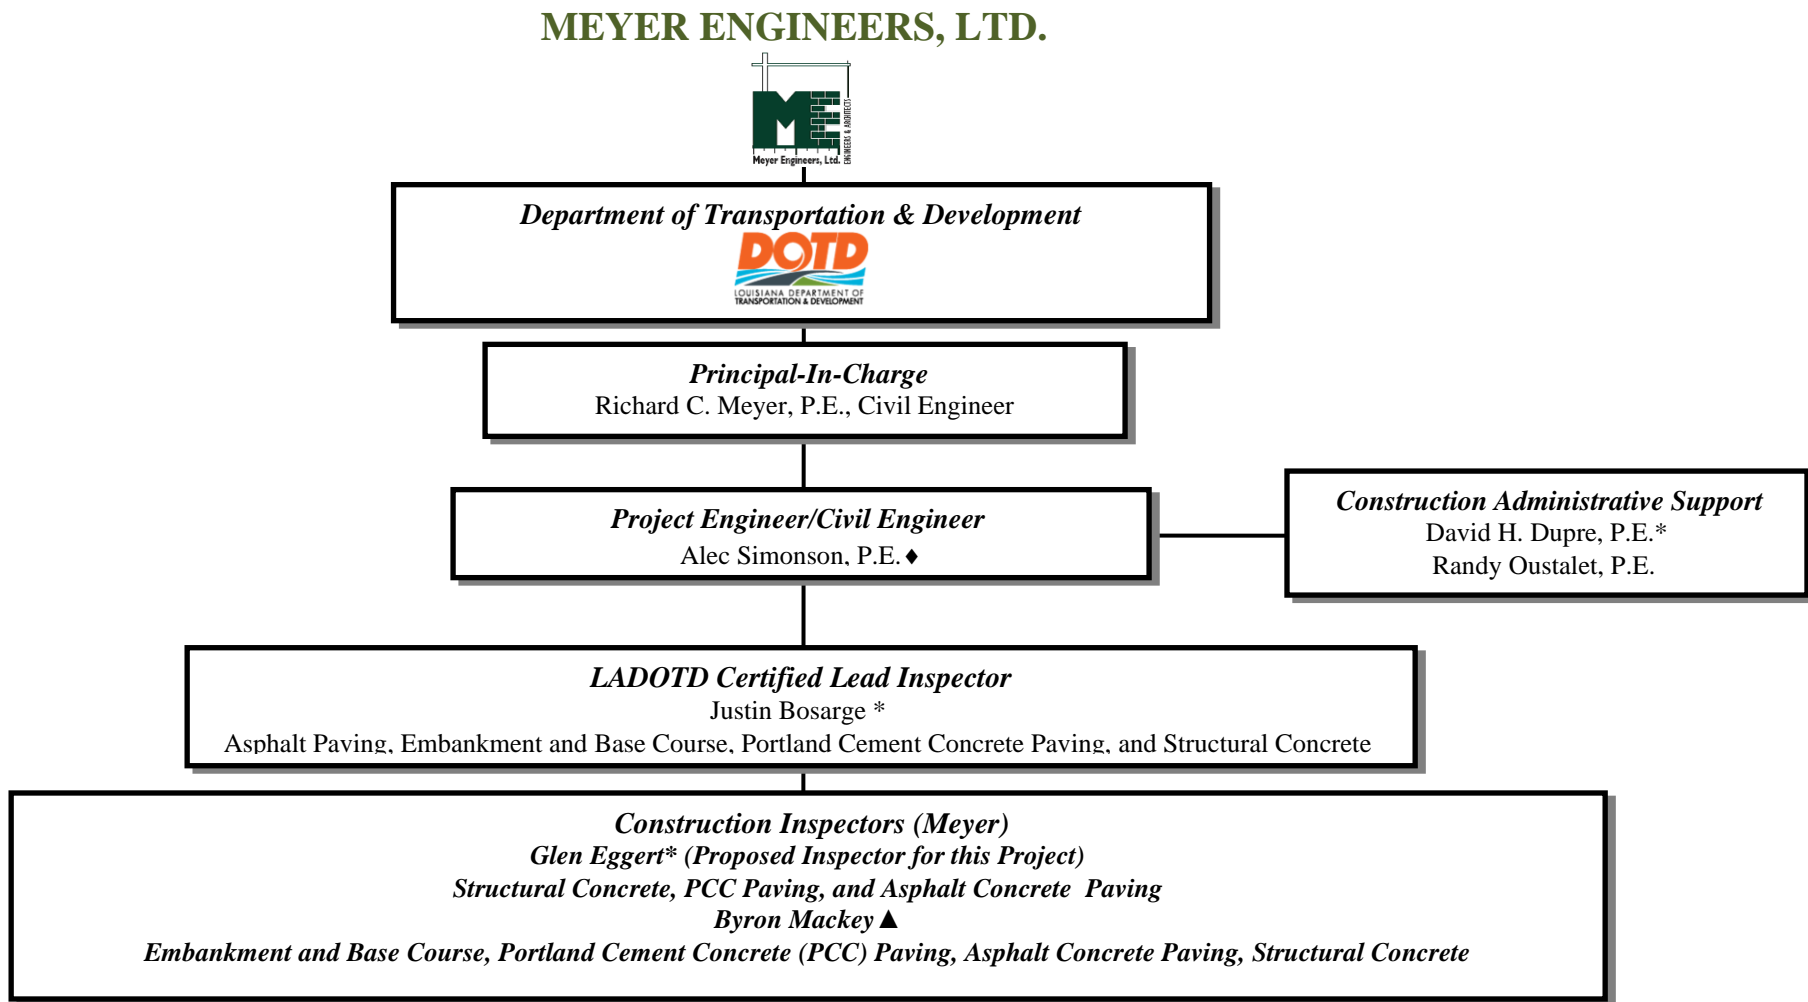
MEYER ENGINEERS, LTD.

ME
Meyer Engineers, Ltd.
ENGINEERS & ARCHITECTS

Department of Transportation & Development

DOTD
LOUISIANA DEPARTMENT OF TRANSPORTATION & DEVELOPMENT

Principal-In-Charge
Richard C. Meyer, P.E., Civil Engineer

Project Engineer/Civil Engineer
Alec Simonson, P.E. ♦

Construction Administrative Support
David H. Dupre, P.E.*
Randy Oustalet, P.E.

LADOTD Certified Lead Inspector
Justin Bosarge *
Asphalt Paving, Embankment and Base Course, Portland Cement Concrete Paving, and Structural Concrete

Construction Inspectors (Meyer)
Glen Eggert* (Proposed Inspector for this Project)
Structural Concrete, PCC Paving, and Asphalt Concrete Paving
Byron Mackey ▲
Embankment and Base Course, Portland Cement Concrete (PCC) Paving, Asphalt Concrete Paving, Structural Concrete